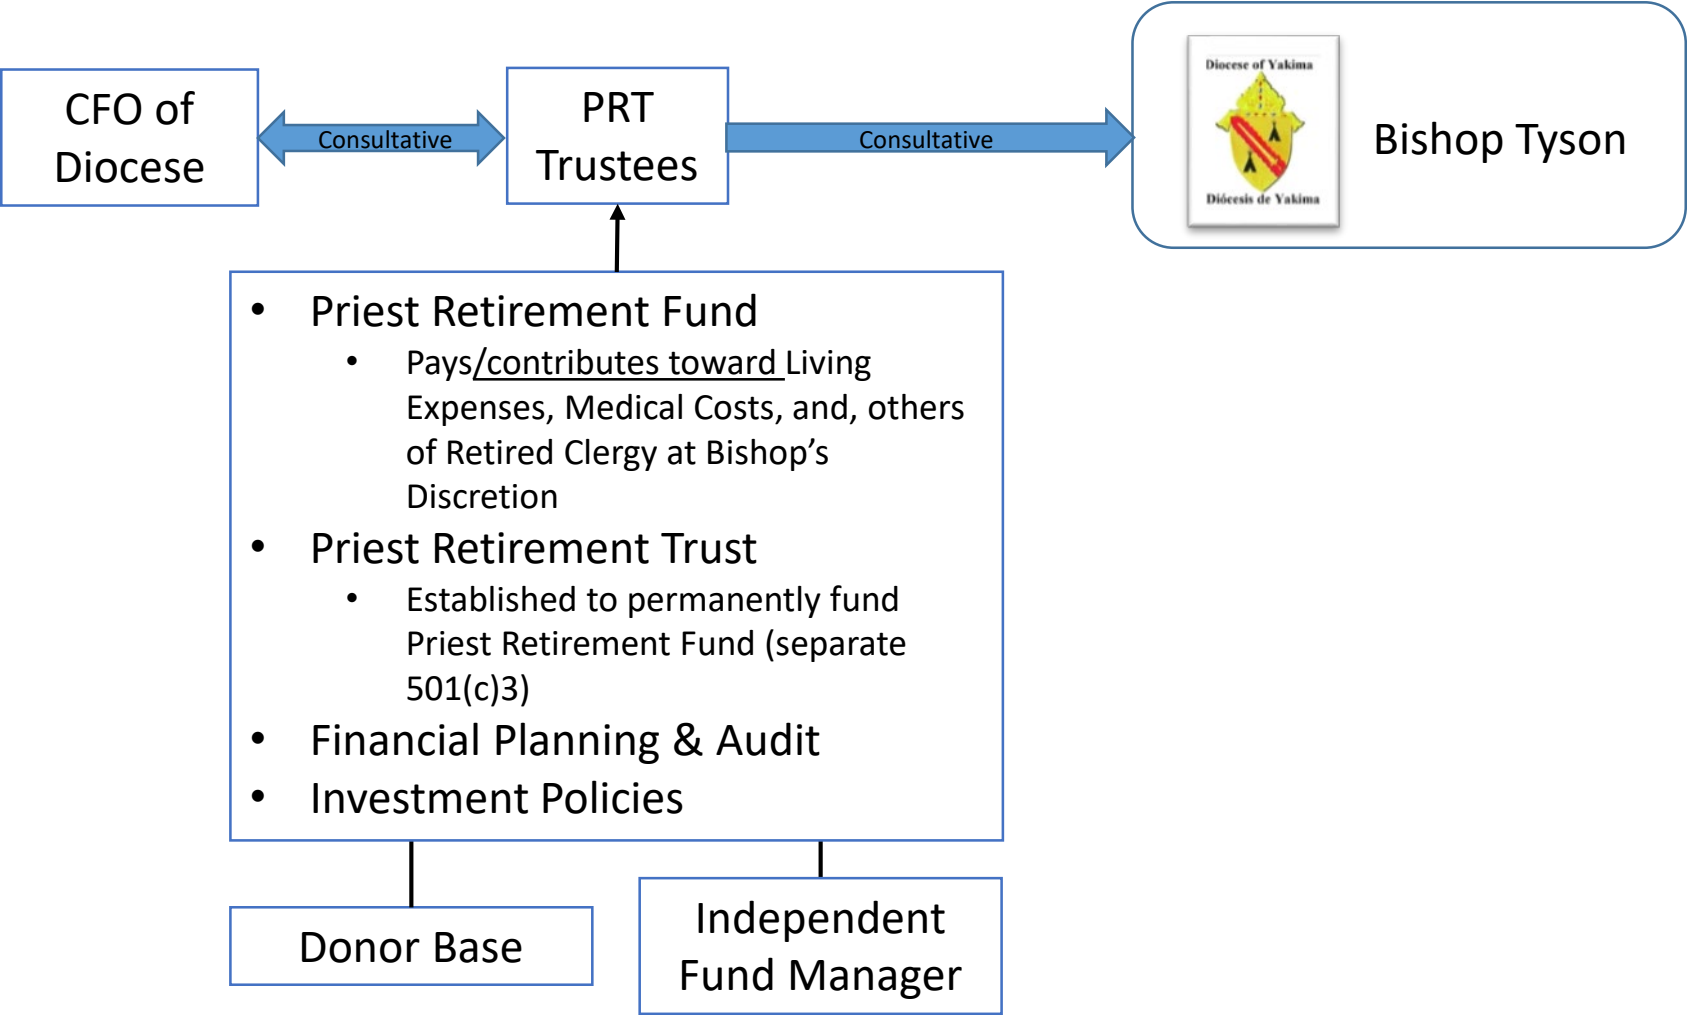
CFO of Diocese

Consultative

PRT Trustees

Consultative

Diocese of Yakima

Diócesis de Yakima

Bishop Tyson

• Priest Retirement Fund
  • Pays/contributes toward Living Expenses, Medical Costs, and, others of Retired Clergy at Bishop's Discretion
• Priest Retirement Trust
  • Established to permanently fund Priest Retirement Fund (separate 501(c)3)
• Financial Planning & Audit
• Investment Policies

Donor Base

Independent Fund Manager